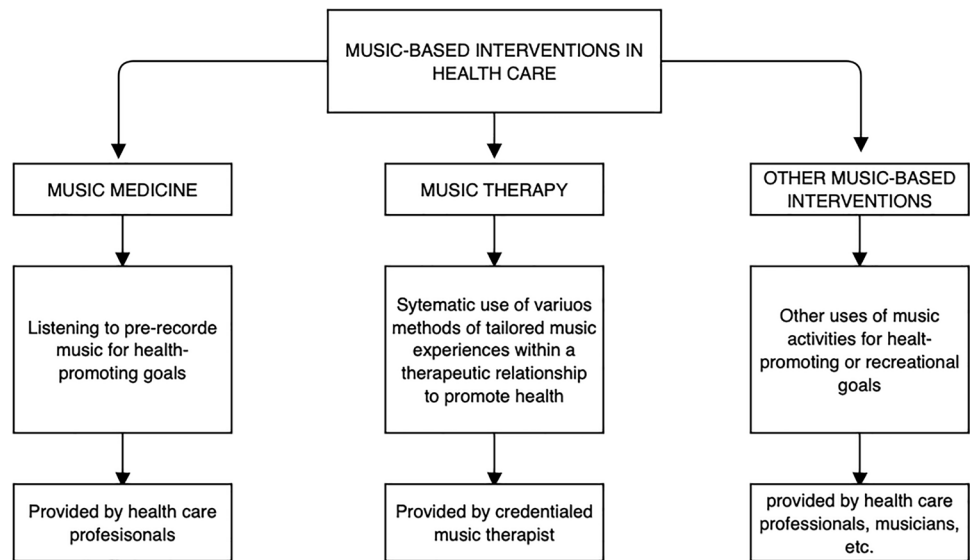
MUSIC-BASED INTERVENTIONS IN HEALTH CARE

MUSIC MEDICINE

Listening to pre-recorde music for health-promoting goals

Provided by health care profesisonals

MUSIC THERAPY

Sytematic use of variuos methods of tailored music experiences within a therapeutic relationship to promote health

Provided by credentialed music therapist

OTHER MUSIC-BASED INTERVENTIONS

Other uses of music activities for healt-promoting or recreational goals

provided by health care professionals, musicians, etc.